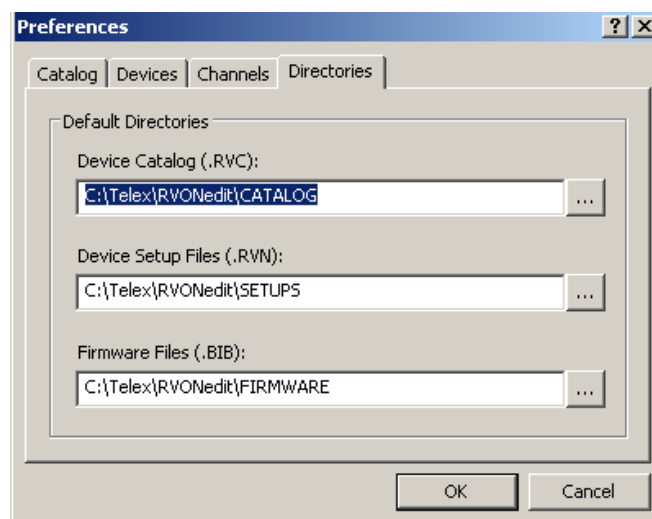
Preferences

? X

Catalog | Devices | Channels | Directories

Default Directories

Device Catalog (.RVC):

C:\Telex\RVONedit\CATALOG

...

Device Setup Files (.RVN):

C:\Telex\RVONedit\SETUPS

...

Firmware Files (.BIB):

C:\Telex\RVONedit\FIRMWARE

...

OK

Cancel